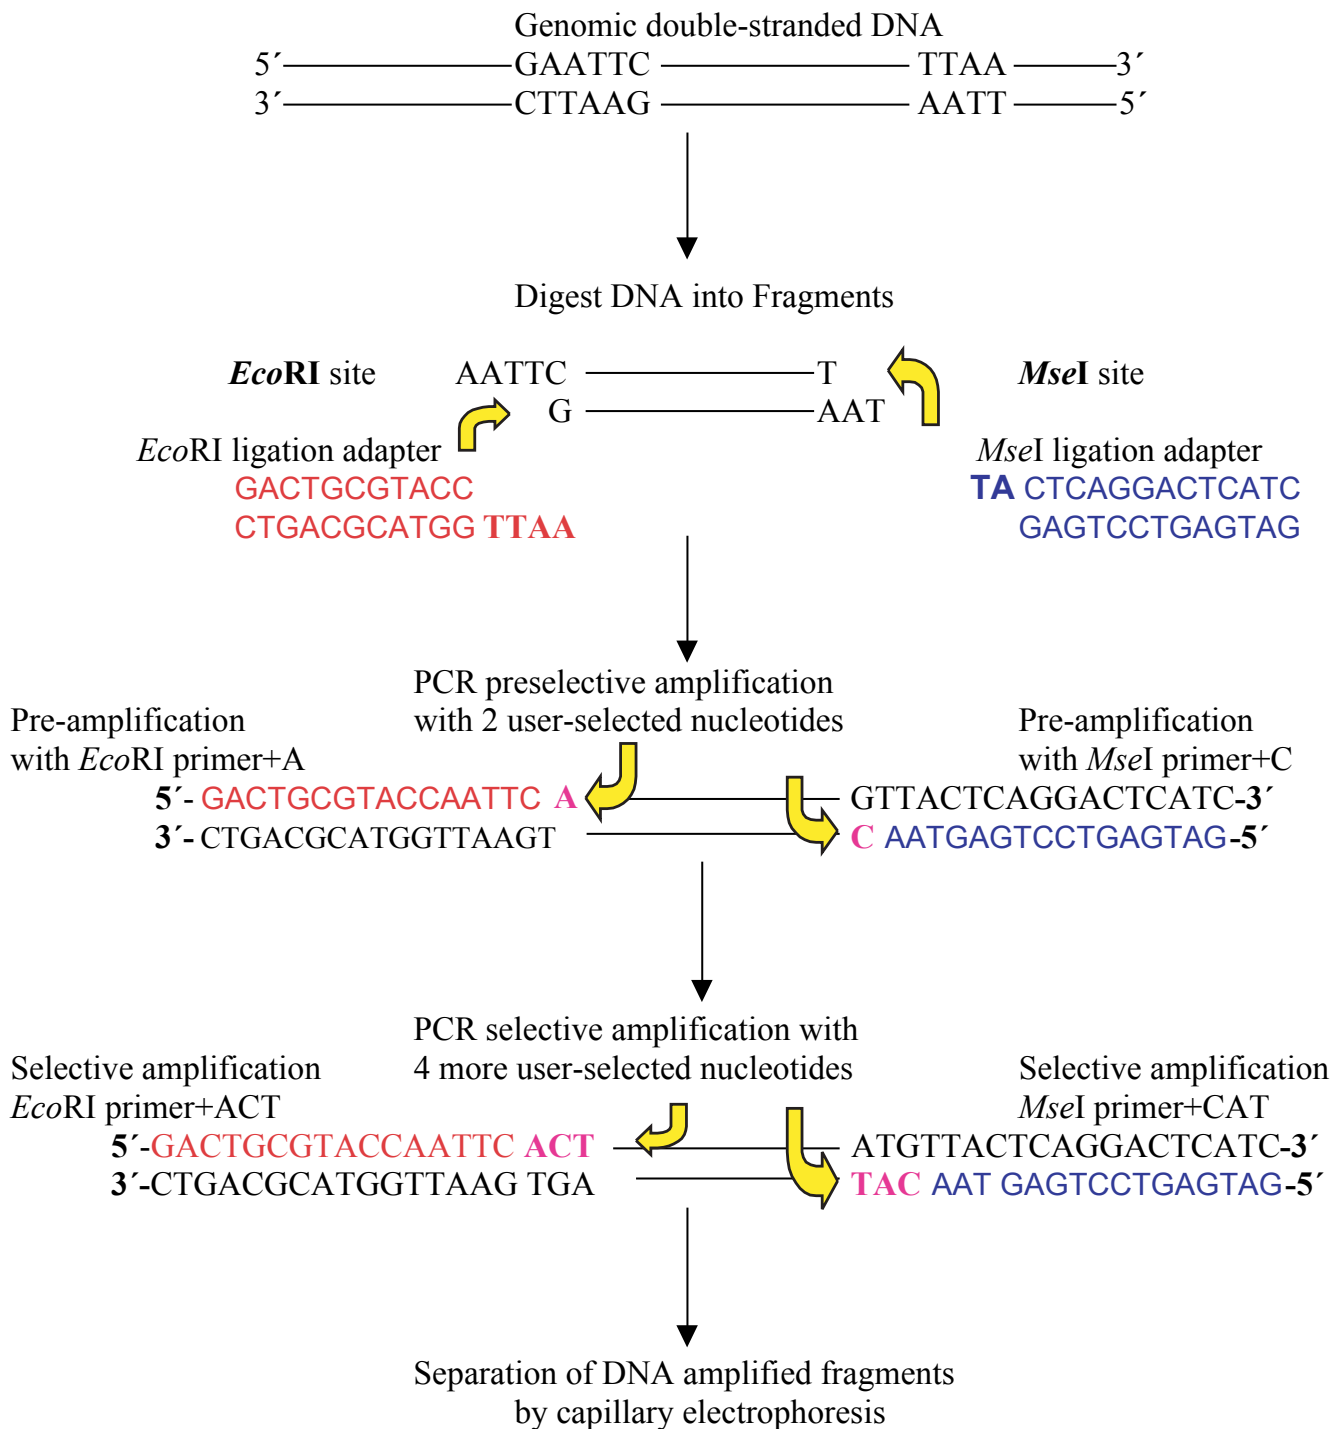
Genomic double-stranded DNA
5´ GAATTC TTAA 3´
3´ CTTAAG AATT 5´

Digest DNA into Fragments

EcoRI site AATTC T MseI site
G AAT

EcoRI ligation adapter
GACTGCGTACC
CTGACGCATGG TTAA

MseI ligation adapter
TA CTCAGGACTCATC
GAGTCCTGAGTAG

PCR preselective amplification with 2 user-selected nucleotides

Pre-amplification with EcoRI primer+A
5´- GACTGCGTACCAATTC A
3´- CTGACGCATGGTTAAGT

Pre-amplification with MseI primer+C
GTTACTCAGGACTCATC-3´
C AATGAGTCCTGAGTAG-5´

PCR selective amplification with 4 more user-selected nucleotides

Selective amplification EcoRI primer+ACT
5´-GACTGCGTACCAATTC ACT
3´-CTGACGCATGGTTAAG TGA

Selective amplification MseI primer+CAT
ATGTTACTCAGGACTCATC-3´
TAC AAT GAGTCCTGAGTAG-5´

Separation of DNA amplified fragments by capillary electrophoresis